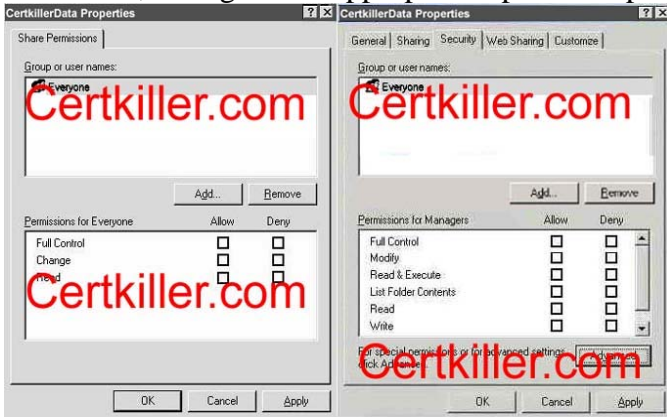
CertkillerData Properties

Share Permissions

Group or user names:

Everyone

Certkiller.com

Add... Remove

Permissions for Everyone Allow Deny

| Permissions for Everyone | Allow | Deny |
|---|---|---|
| Full Control | ☐ | ☐ |
| Change | ☐ | ☐ |
| Read | ☐ | ☐ |

Certkiller.com

OK Cancel Apply

CertkillerData Properties

General Sharing Security Web Sharing Customize

Group or user names:

Everyone

Certkiller.com

Add... Remove

| Permissions for Managers | Allow | Deny |
|---|---|---|
| Full Control | ☐ | ☐ |
| Modify | ☐ | ☐ |
| Read & Execute | ☐ | ☐ |
| List Folder Contents | ☐ | ☐ |
| Read | ☐ | ☐ |
| Write | ☐ | ☐ |

For special permissions or for advanced settings, click Advanced. Advanced

Certkiller.com

OK Cancel Apply